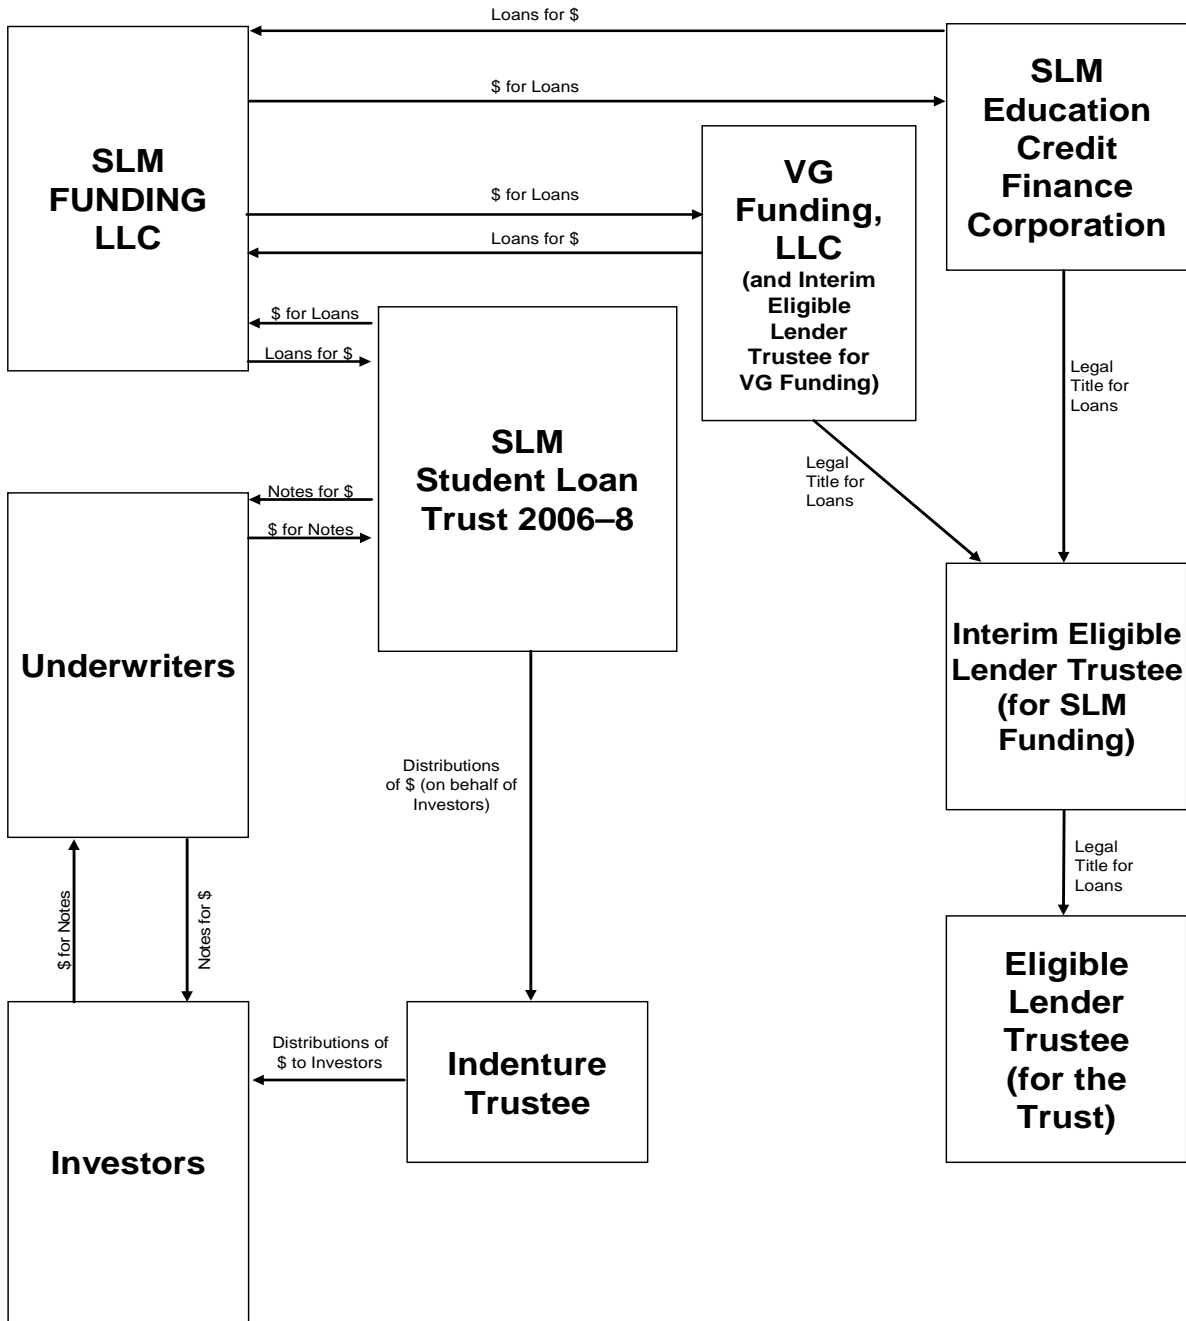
Loans for $

$ for Loans

SLM Education Credit Finance Corporation

SLM FUNDING LLC

$ for Loans

Loans for $

VG Funding, LLC (and Interim Eligible Lender Trustee for VG Funding)

$ for Loans

Loans for $

Legal Title for Loans

SLM Student Loan Trust 2006–8

Legal Title for Loans

Notes for $

$ for Notes

Underwriters

Interim Eligible Lender Trustee (for SLM Funding)

Distributions of $ (on behalf of Investors)

Legal Title for Loans

$ for Notes

Notes for $

Eligible Lender Trustee (for the Trust)

Distributions of $ to Investors

Indenture Trustee

Investors